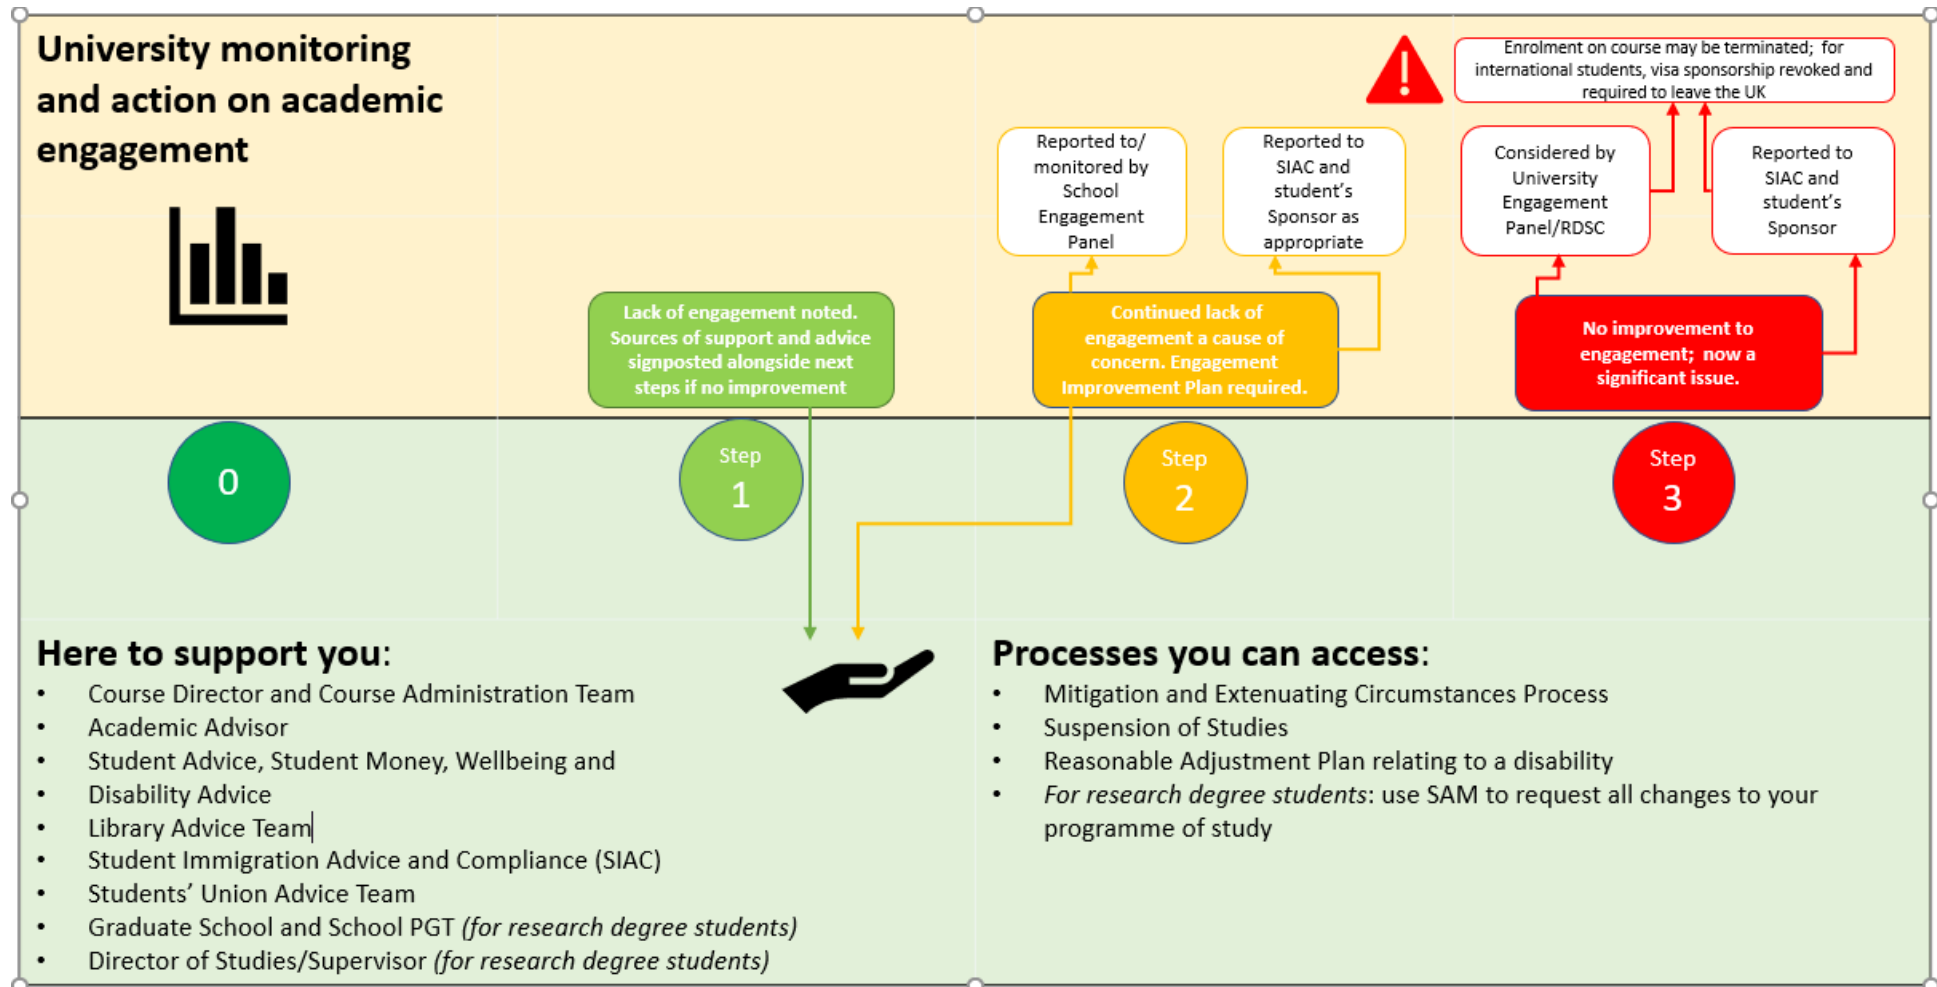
University monitoring and action on academic engagement

Enrolment on course may be terminated; for international students, visa sponsorship revoked and required to leave the UK

Reported to/ monitored by School Engagement Panel

Reported to SIAC and student's Sponsor as appropriate

Considered by University Engagement Panel/RDSC

Reported to SIAC and student's Sponsor

Lack of engagement noted. Sources of support and advice signposted alongside next steps if no improvement

Continued lack of engagement a cause of concern. Engagement Improvement Plan required.

No improvement to engagement; now a significant issue.

0

Step 1

Step 2

Step 3

Here to support you:
• Course Director and Course Administration Team
• Academic Advisor
• Student Advice, Student Money, Wellbeing and
• Disability Advice
• Library Advice Team
• Student Immigration Advice and Compliance (SIAC)
• Students' Union Advice Team
• Graduate School and School PGT *(for research degree students)*
• Director of Studies/Supervisor *(for research degree students)*

Processes you can access:
• Mitigation and Extenuating Circumstances Process
• Suspension of Studies
• Reasonable Adjustment Plan relating to a disability
• *For research degree students*: use SAM to request all changes to your programme of study